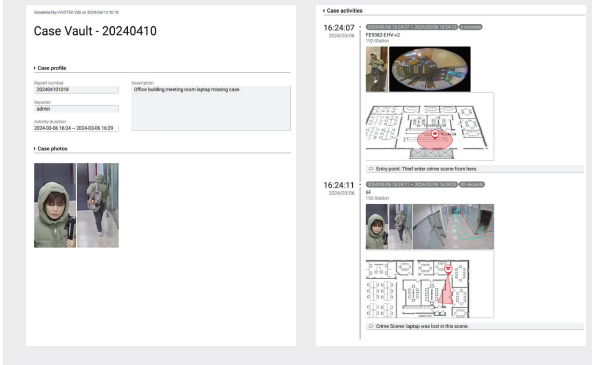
Generated by VIVOTEK VSS at 2024/04/10 16:10

Case Vault - 20240410

Case profile

Report number
2024041010018

Reporter
admin

Activity duration
2024-03-06 16:24 ~ 2024-03-06 16:29

Description
Office building meeting room laptop missing case.

Case photos

Case activities

16:24:07
2024/03/06
2024/03/06 16:24:07 ~ 2024/03/06 16:24:13 6 seconds
FE9382-EHV-v2
192 Station

Entry point: Thief enter crime scene from here.

16:24:11
2024/03/06
2024/03/06 16:24:11 ~ 2024/03/06 16:24:53 42 seconds
6F
192 Station

Crime Scene: laptop was lost in this scene.